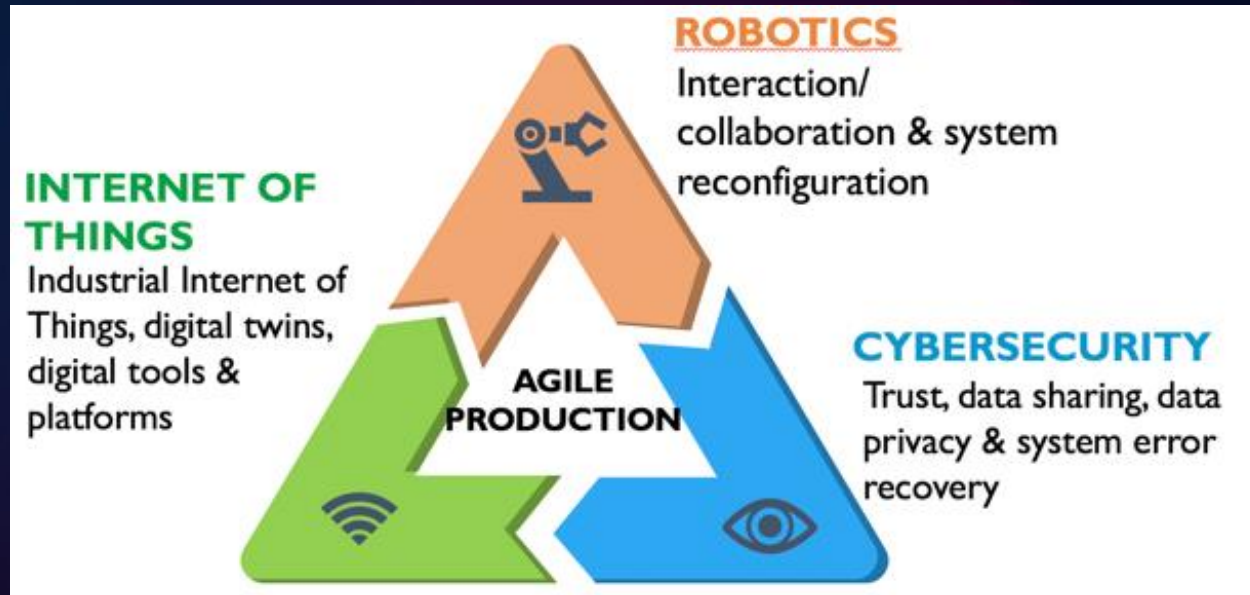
ROBOTICS
Interaction/ collaboration & system reconfiguration

INTERNET OF THINGS
Industrial Internet of Things, digital twins, digital tools & platforms

AGILE PRODUCTION

CYBERSECURITY
Trust, data sharing, data privacy & system error recovery